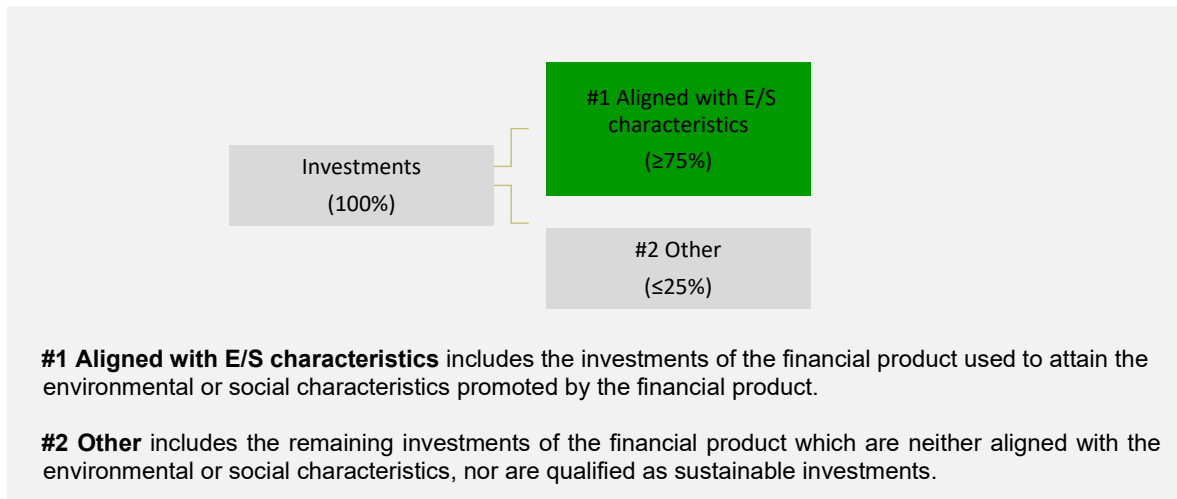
Investments

(100%)

#1 Aligned with E/S characteristics

(≥75%)

#2 Other

(≤25%)

**#1 Aligned with E/S characteristics** includes the investments of the financial product used to attain the environmental or social characteristics promoted by the financial product.

**#2 Other** includes the remaining investments of the financial product which are neither aligned with the environmental or social characteristics, nor are qualified as sustainable investments.